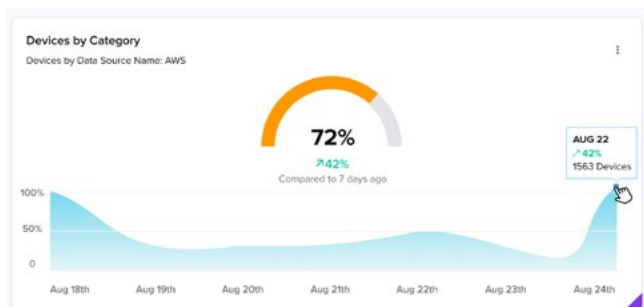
Devices by Category

Devices by Data Source Name: AWS

72%

↗42%

Compared to 7 days ago

AUG 22

↗42%

1563 Devices

100%

50%

0

Aug 18th

Aug 19th

Aug 20th

Aug 21th

Aug 22th

Aug 23th

Aug 24th